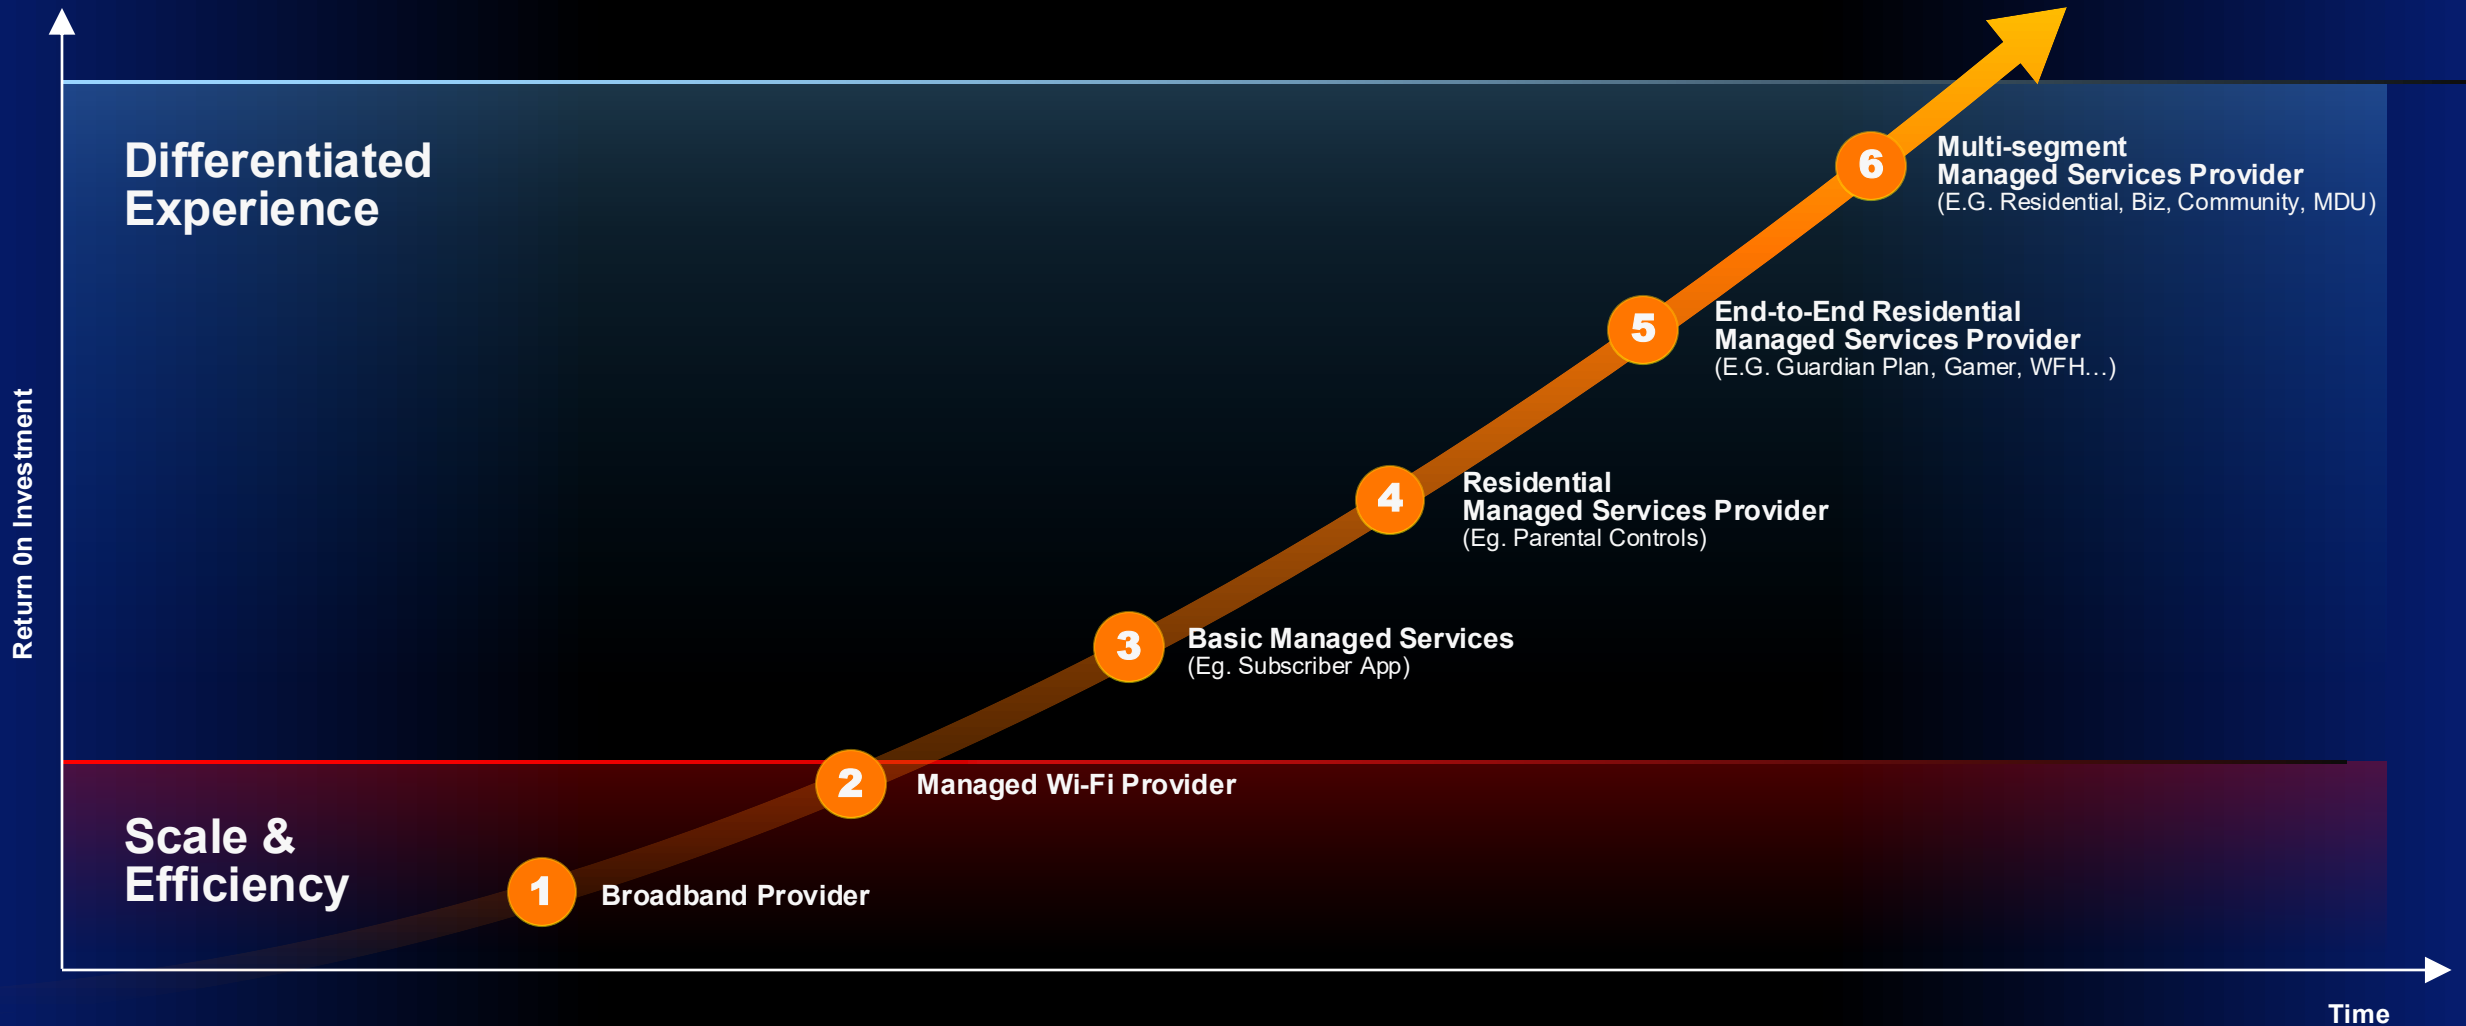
Return On Investment

Differentiated Experience

6 Multi-segment Managed Services Provider (E.G. Residential, Biz, Community, MDU)

5 End-to-End Residential Managed Services Provider (E.G. Guardian Plan, Gamer, WFH...)

4 Residential Managed Services Provider (Eg. Parental Controls)

3 Basic Managed Services (Eg. Subscriber App)

2 Managed Wi-Fi Provider

Scale & Efficiency

1 Broadband Provider

Time